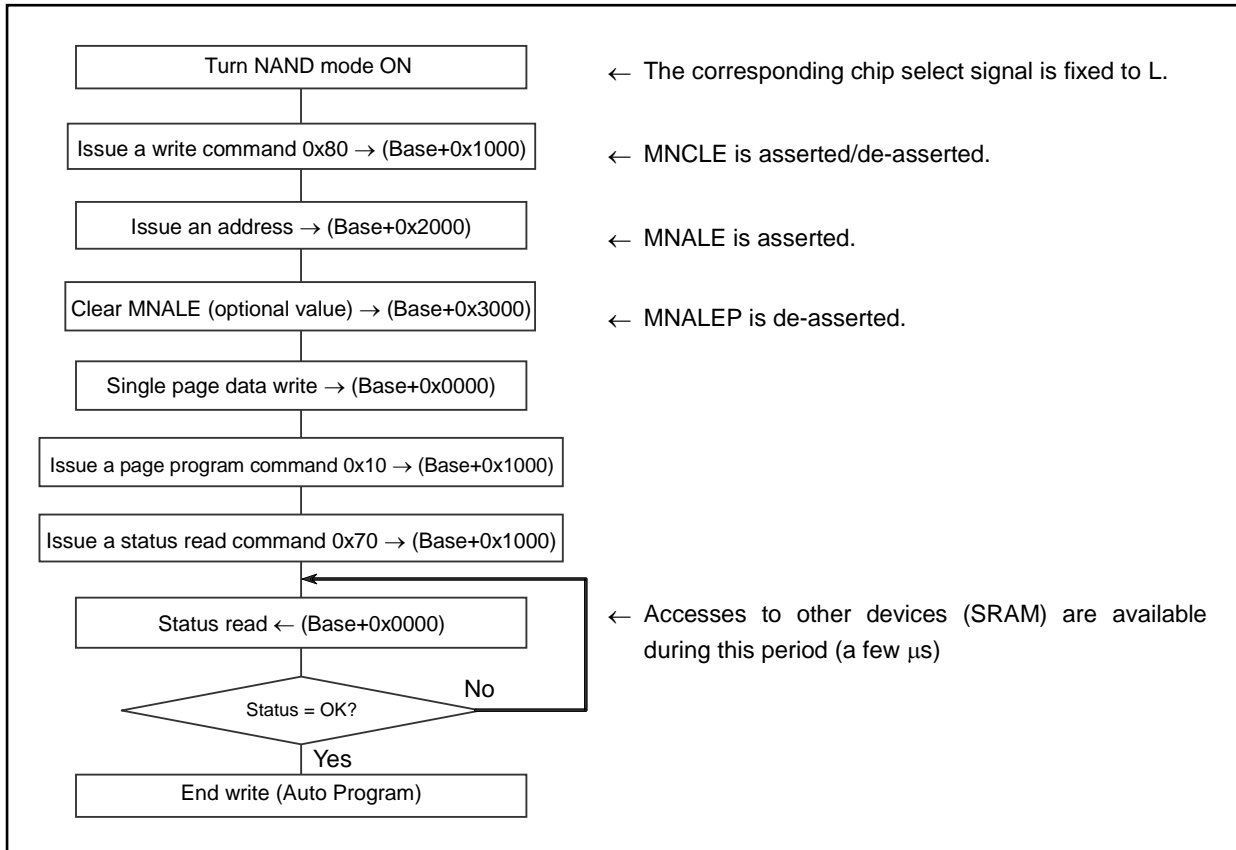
Turn NAND mode ON

← The corresponding chip select signal is fixed to L.

Issue a write command 0x80 → (Base+0x1000)

← MNCLE is asserted/de-asserted.

Issue an address → (Base+0x2000)

← MNALE is asserted.

Clear MNALE (optional value) → (Base+0x3000)

← MNALEP is de-asserted.

Single page data write → (Base+0x0000)

Issue a page program command 0x10 → (Base+0x1000)

Issue a status read command 0x70 → (Base+0x1000)

Status read ← (Base+0x0000)

← Accesses to other devices (SRAM) are available during this period (a few $\mu$s)

Status = OK?

No

Yes

End write (Auto Program)